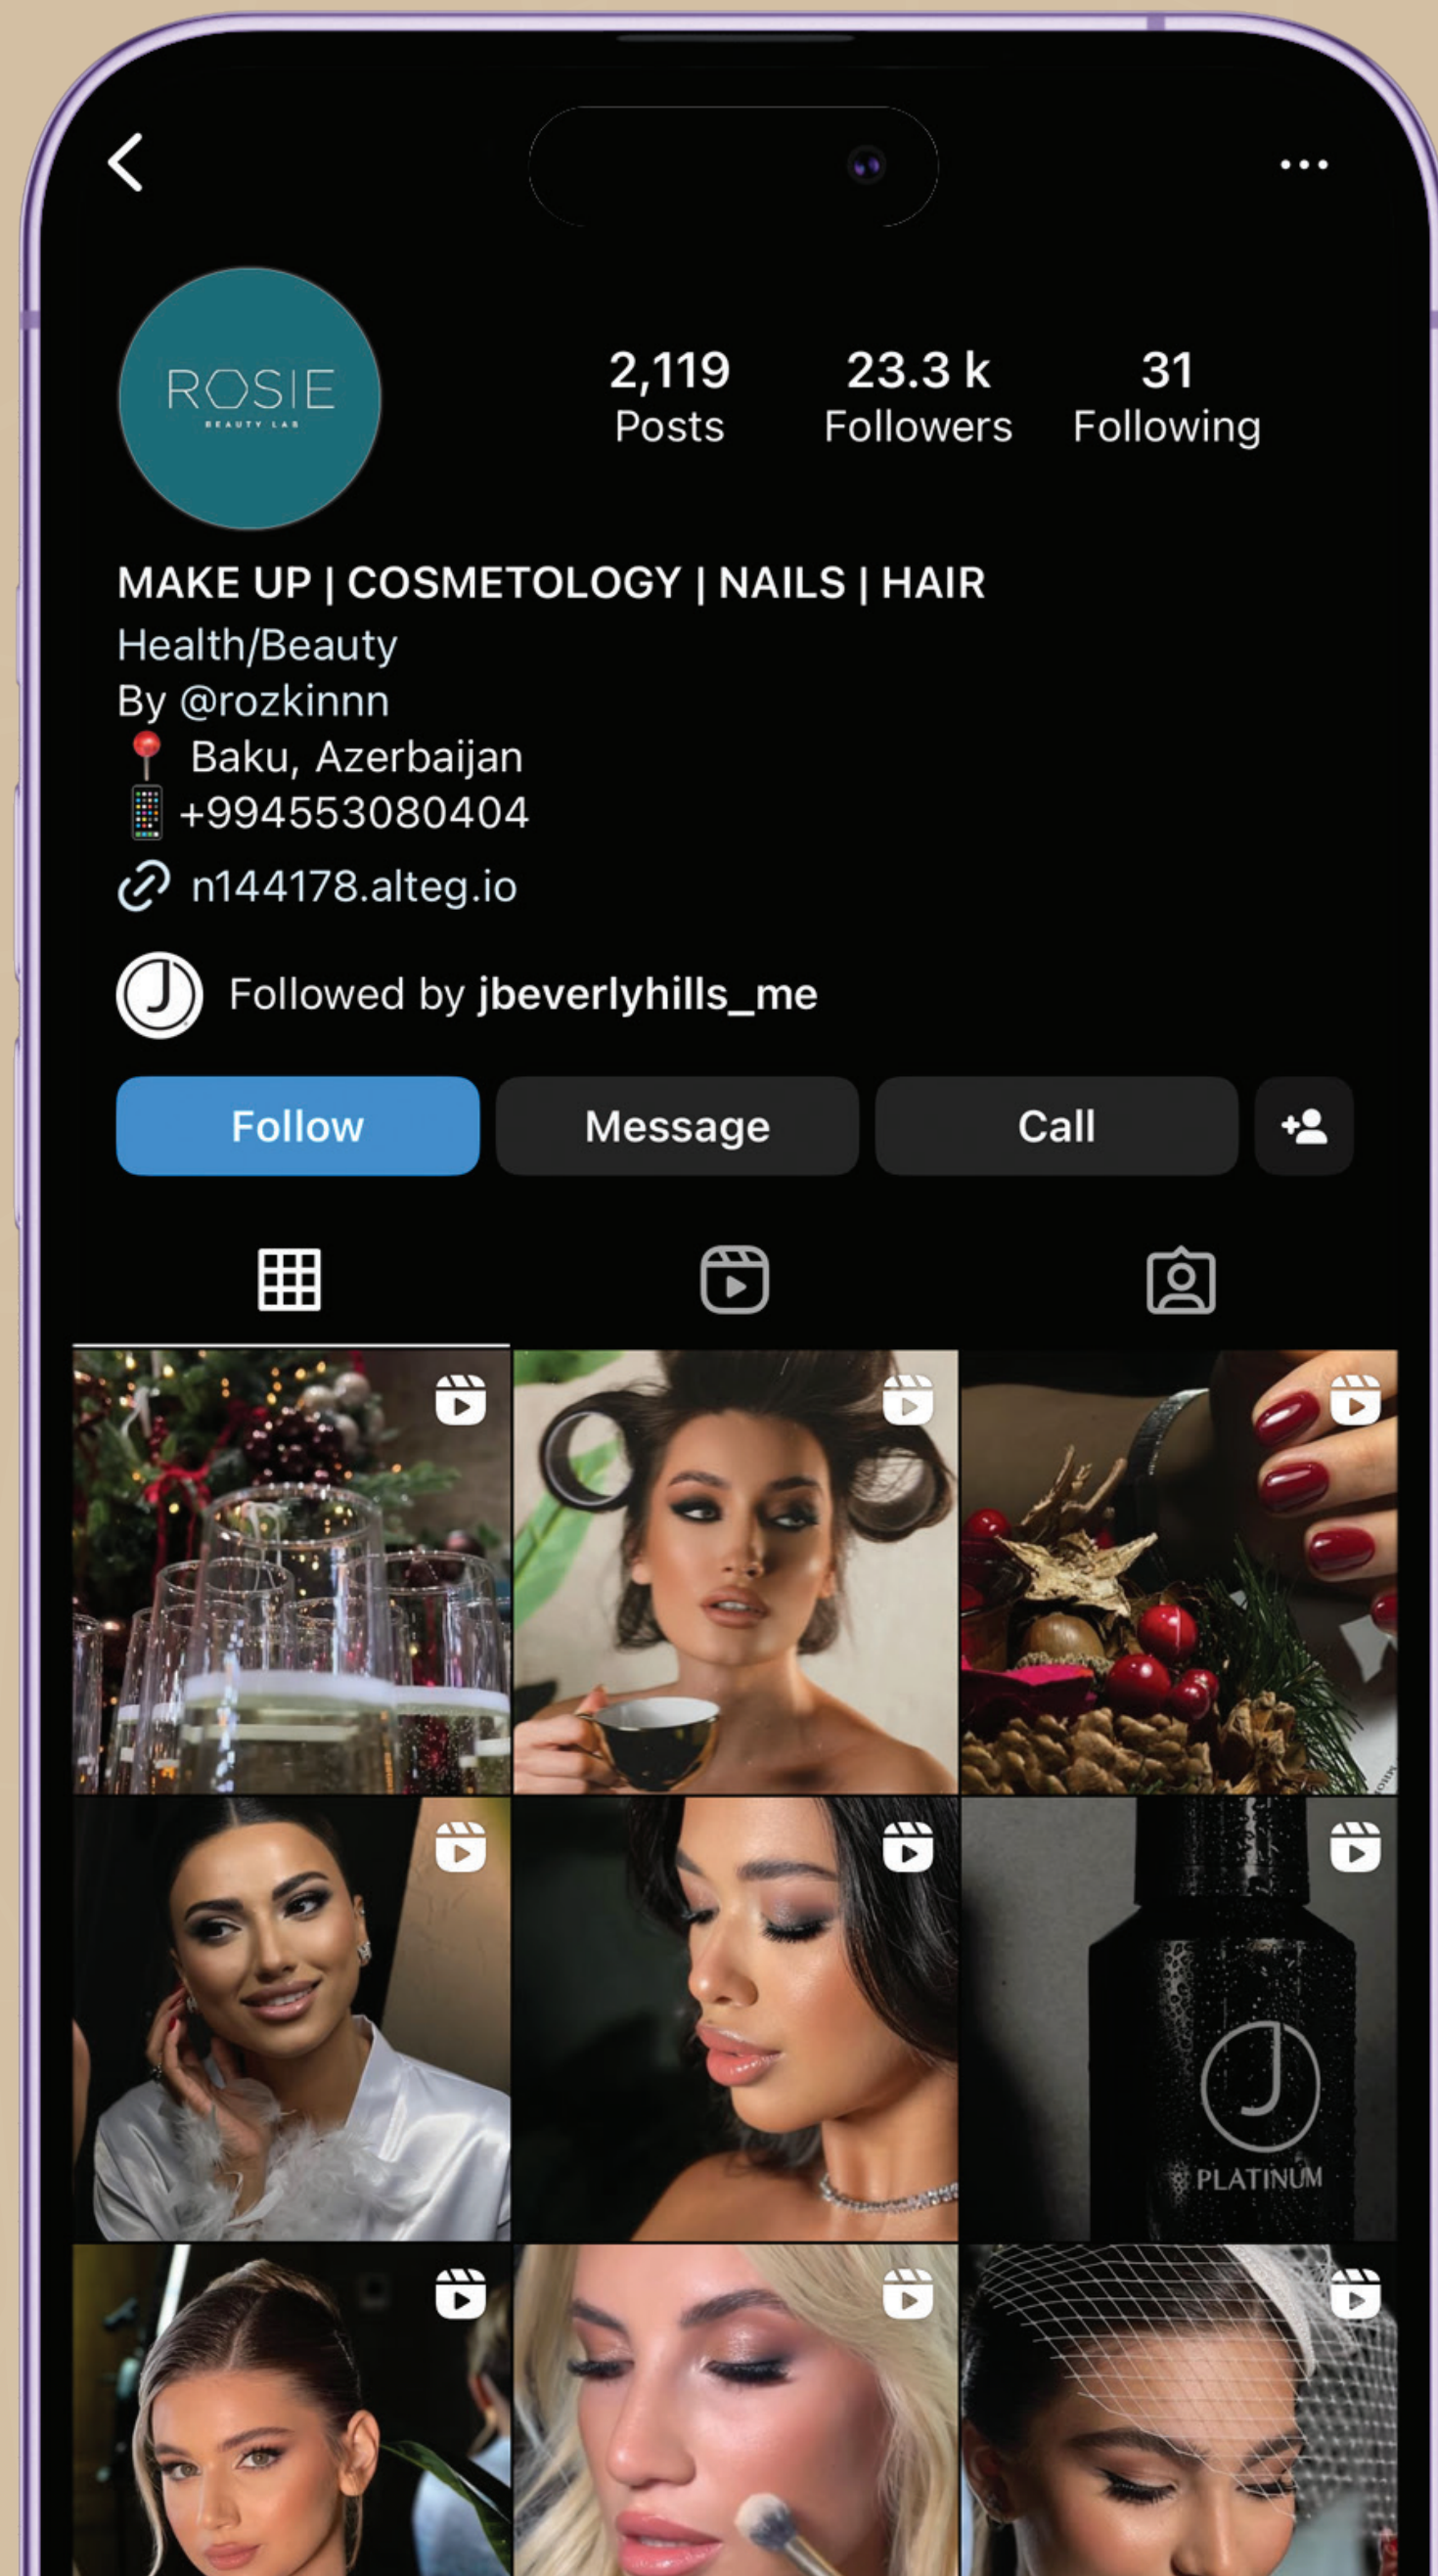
ROSIE
BEAUTY LAB

2,119
Posts

23.3 k
Followers

31
Following

MAKE UP | COSMETOLOGY | NAILS | HAIR
Health/Beauty
By @rozkinnn
📍 Baku, Azerbaijan
📱 +994553080404
n144178.alteg.io

Followed by jbeverlyhills_me

Follow
Message
Call

J
PLATINUM